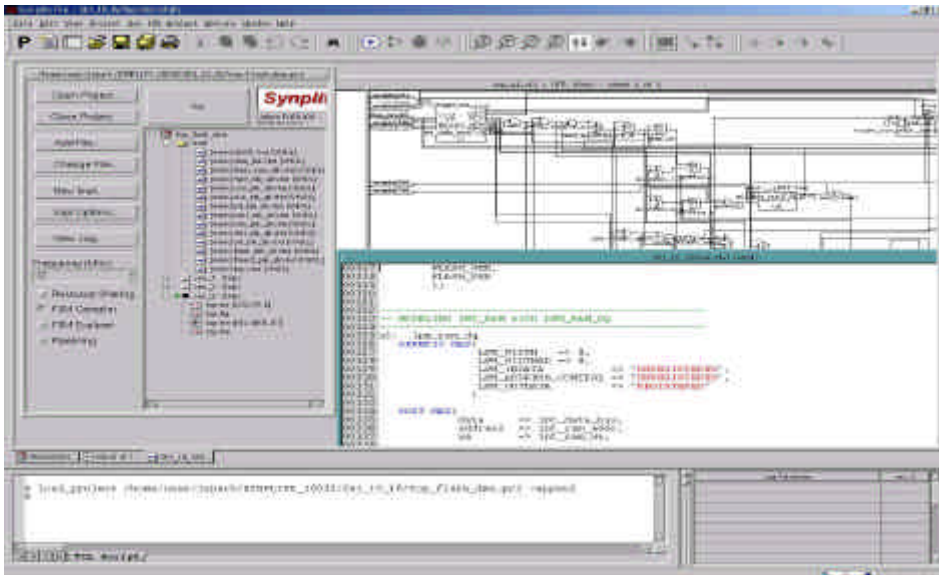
Open Project

Close Project

Add File

Change File

New Impl

Impl Options

View Log

Run

Synplify

Resource Sharing

FSM Compiler

FSM Explorer

Pipelining

-- instantiate lpm_ram with lpm_ram_dq

LPM_WIDTH => 8,

LPM_WIDTHAD => 8,

PORT MAP(

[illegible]

> load_project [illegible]